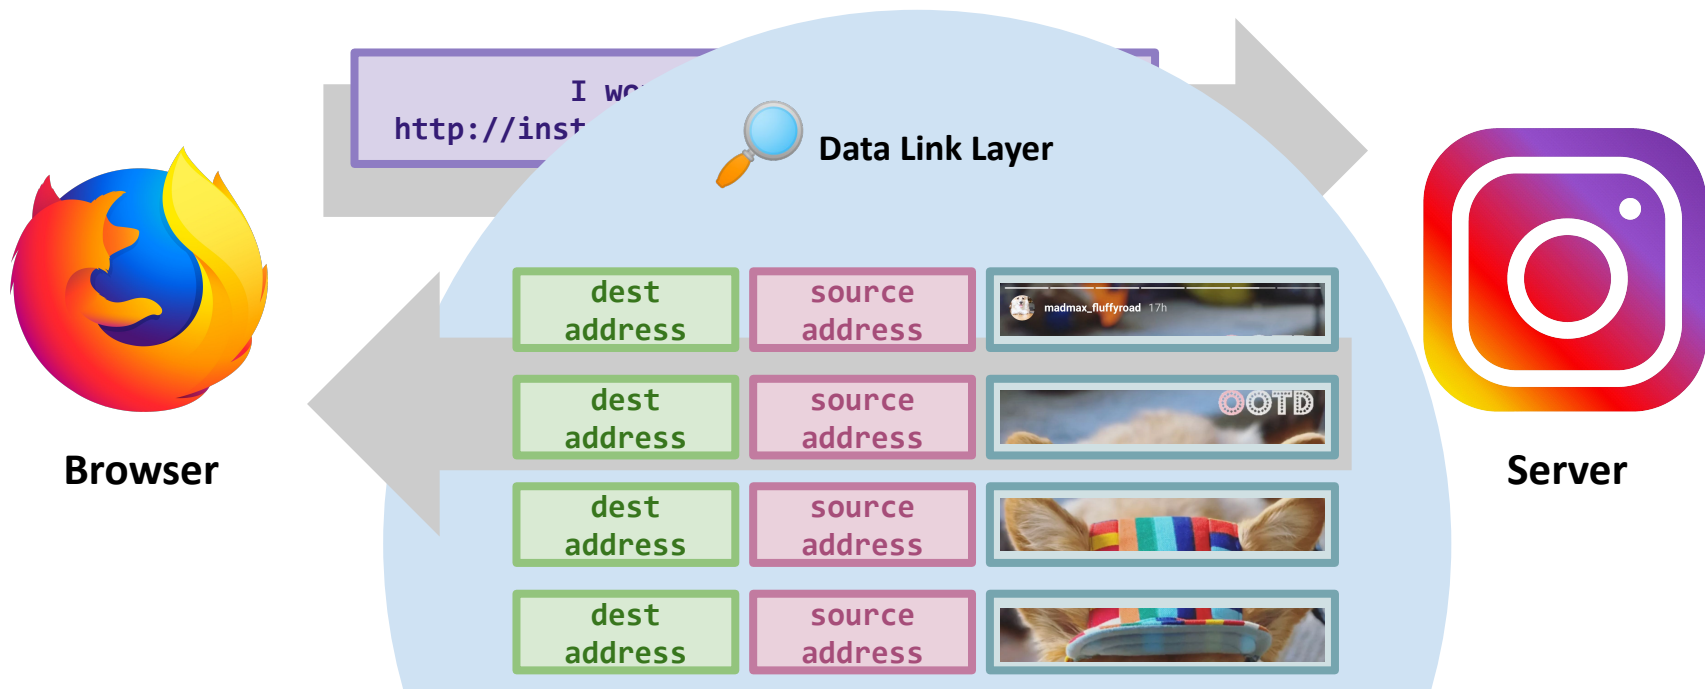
I wo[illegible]
http://inst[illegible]

Data Link Layer

| dest address | source address | madmax_fluffyroad 17h |
|---|---|---|
| dest address | source address | OOTD |
| dest address | source address | |
| dest address | source address | |

Browser

Server